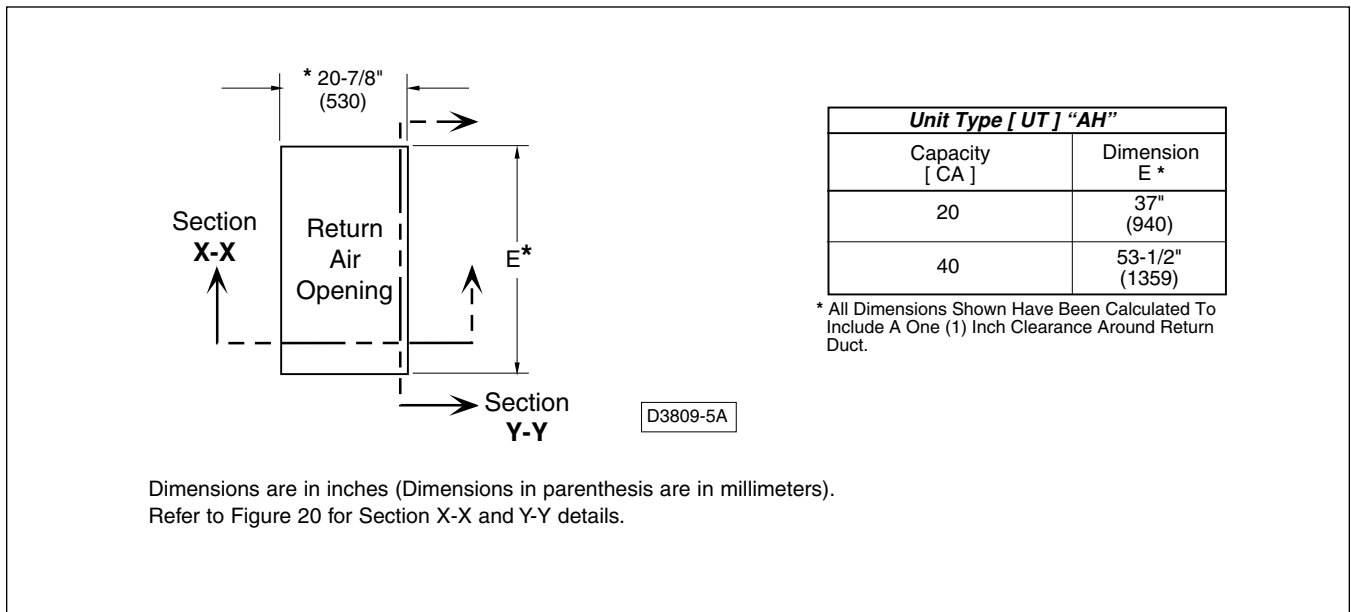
* 20-7/8"
(530)

Section
X-X

Return
Air
Opening

E*

Section
Y-Y

D3809-5A

| Unit Type [ UT ] "AH" | |
|---|---|
| Capacity [ CA ] | Dimension E * |
| 20 | 37" (940) |
| 40 | 53-1/2" (1359) |

* All Dimensions Shown Have Been Calculated To Include A One (1) Inch Clearance Around Return Duct.

Dimensions are in inches (Dimensions in parenthesis are in millimeters).
Refer to Figure 20 for Section X-X and Y-Y details.